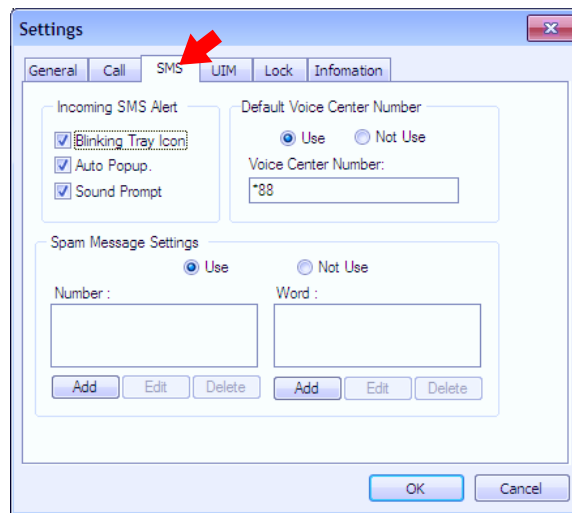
Settings

General | Call | SMS | UIM | Lock | Infomation

Incoming SMS Alert
Blinking Tray Icon
Auto Popup.
Sound Prompt

Default Voice Center Number
Use
Not Use
Voice Center Number:
*88

Spam Message Settings
Use
Not Use
Number :
Word :
Add
Edit
Delete
Add
Edit
Delete

OK
Cancel